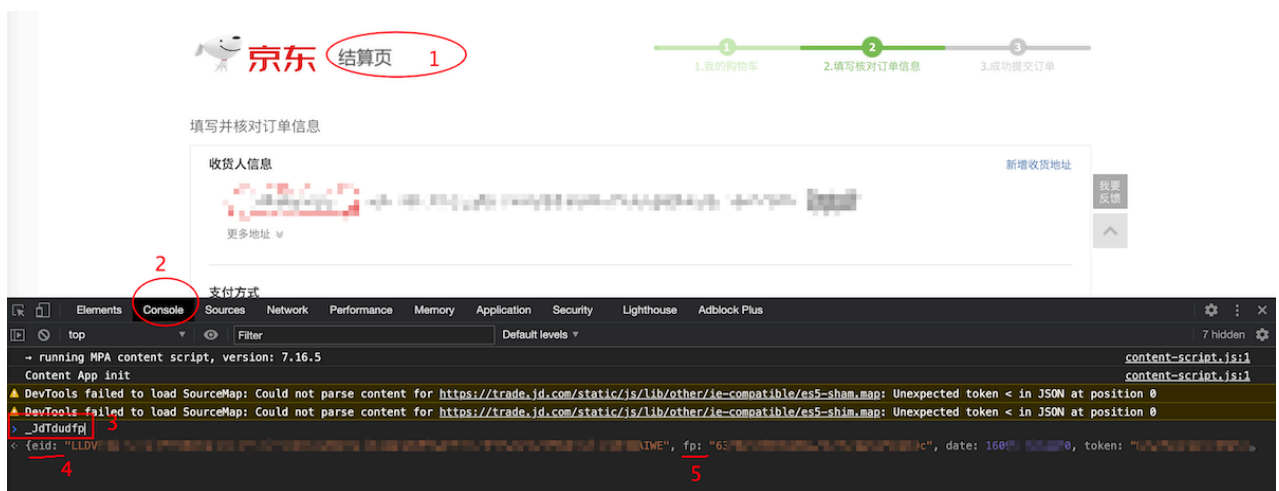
京东 结算页 1

1.我的购物车 2.填写核对订单信息 3.成功提交订单

填写并核对订单信息

收货人信息 新增收货地址

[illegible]

更多地址

我要反馈

2

支付方式

Elements Console Sources Network Performance Memory Application Security Lighthouse Adblock Plus

top Filter Default levels 7 hidden

→ running MPA content script, version: 7.16.5 content-script.js:1

Content App init content-script.js:1

DevTools failed to load SourceMap: Could not parse content for https://trade.jd.com/static/js/lib/other/ie-compatible/es5-sham.map: Unexpected token < in JSON at position 0

DevTools failed to load SourceMap: Could not parse content for https://trade.jd.com/static/js/lib/other/ie-compatible/es5-shim.map: Unexpected token < in JSON at position 0

> _JdTdudfp 3

< {eid: "LLDV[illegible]AIWE", fp: "63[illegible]c", date: 160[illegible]0, token: "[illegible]

4 5